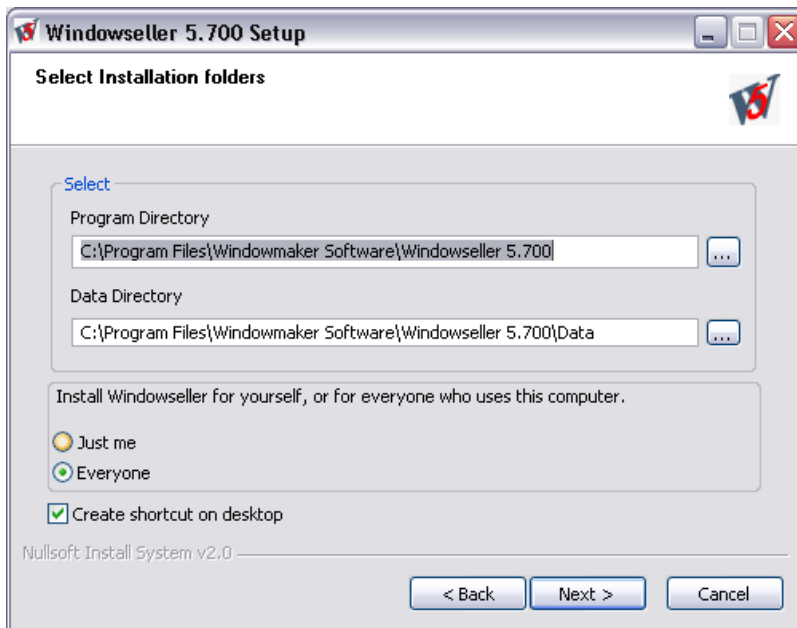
Windowseller 5.700 Setup

Select Installation folders

Select

Program Directory

C:\Program Files\Windowmaker Software\Windowseller 5.700

...

Data Directory

C:\Program Files\Windowmaker Software\Windowseller 5.700\Data

...

Install Windowseller for yourself, or for everyone who uses this computer.

Just me

Everyone

Create shortcut on desktop

Nullsoft Install System v2.0

< Back

Next >

Cancel